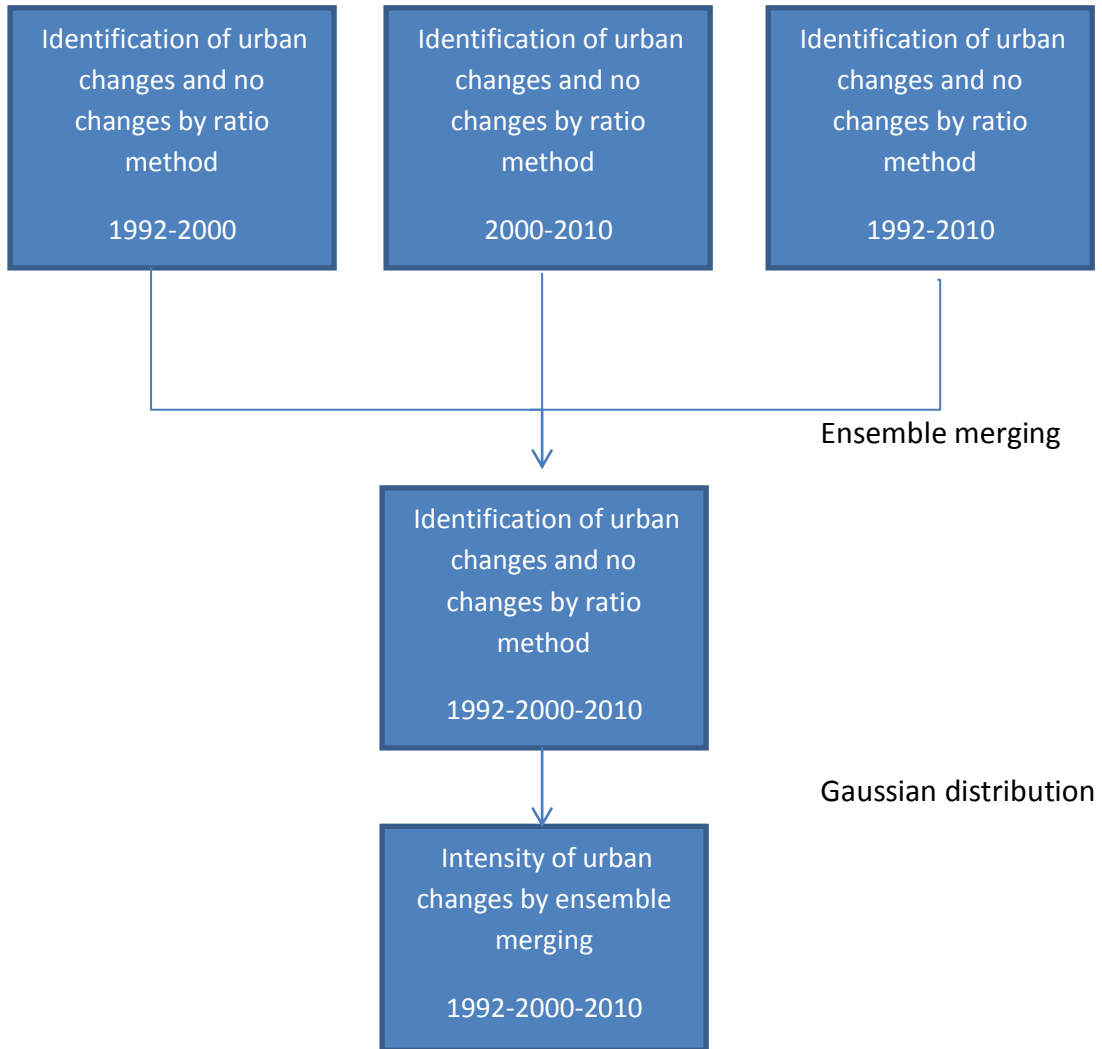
Identification of urban changes and no changes by ratio method

1992-2000

Identification of urban changes and no changes by ratio method

2000-2010

Identification of urban changes and no changes by ratio method

1992-2010

Ensemble merging

Identification of urban changes and no changes by ratio method

1992-2000-2010

Gaussian distribution

Intensity of urban changes by ensemble merging

1992-2000-2010